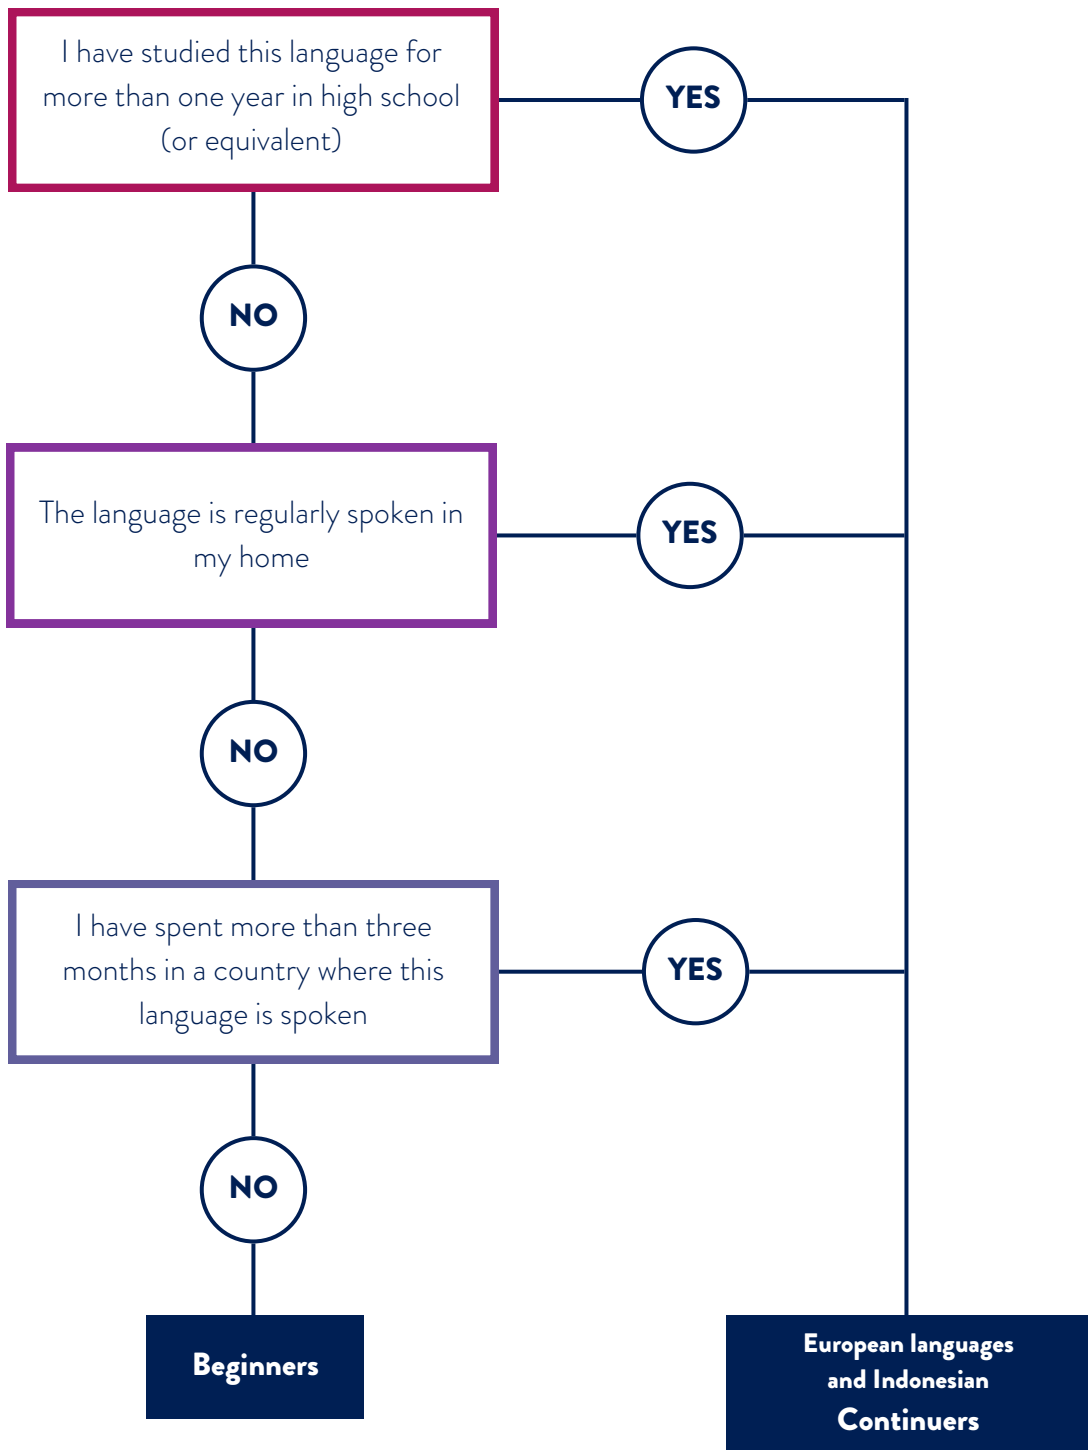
I have studied this language for more than one year in high school (or equivalent)

YES

NO

The language is regularly spoken in my home

YES

NO

I have spent more than three months in a country where this language is spoken

YES

NO

Beginners

European languages and Indonesian
Continuers